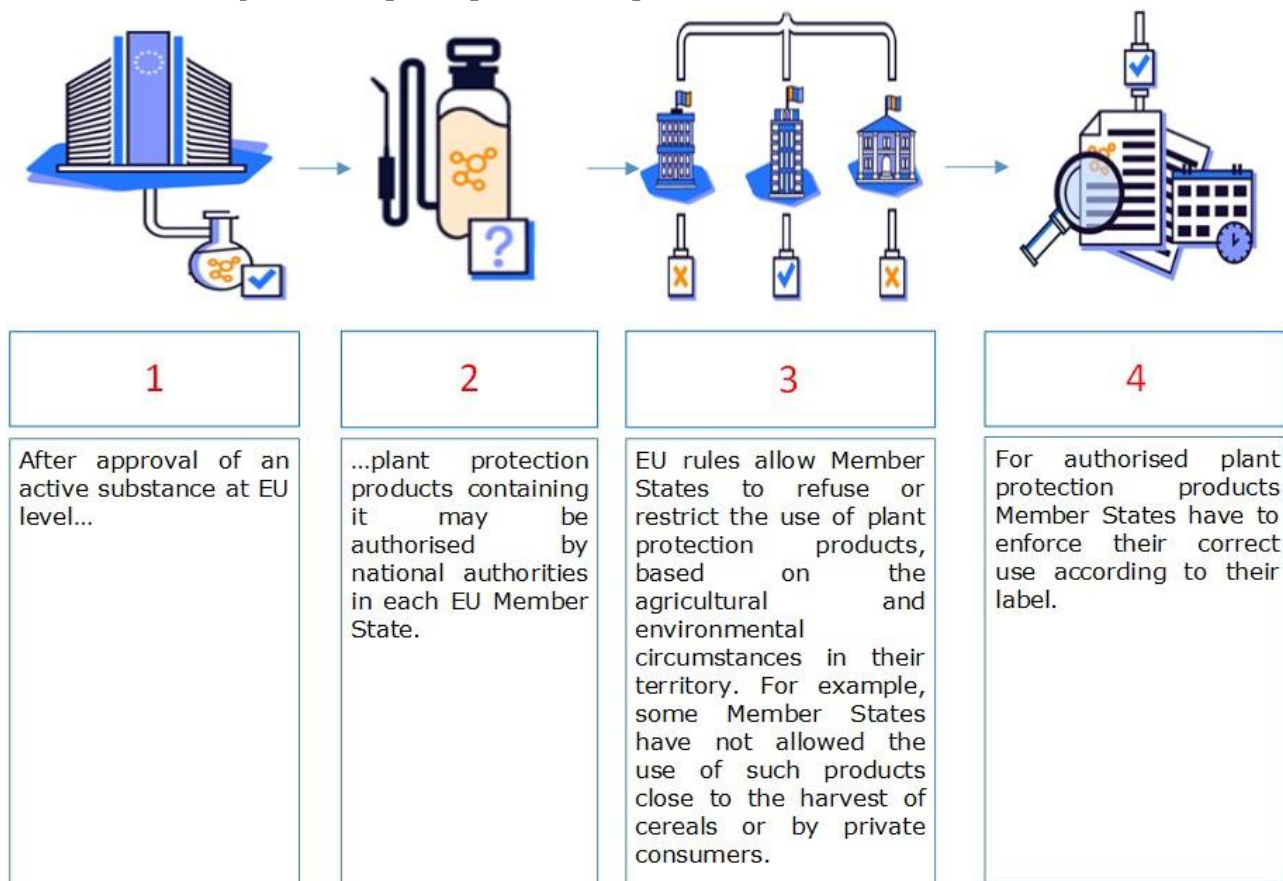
1

After approval of an active substance at EU level…

2

…plant protection products containing it may be authorised by national authorities in each EU Member State.

3

EU rules allow Member States to refuse or restrict the use of plant protection products, based on the agricultural and environmental circumstances in their territory. For example, some Member States have not allowed the use of such products close to the harvest of cereals or by private consumers.

4

For authorised plant protection products Member States have to enforce their correct use according to their label.